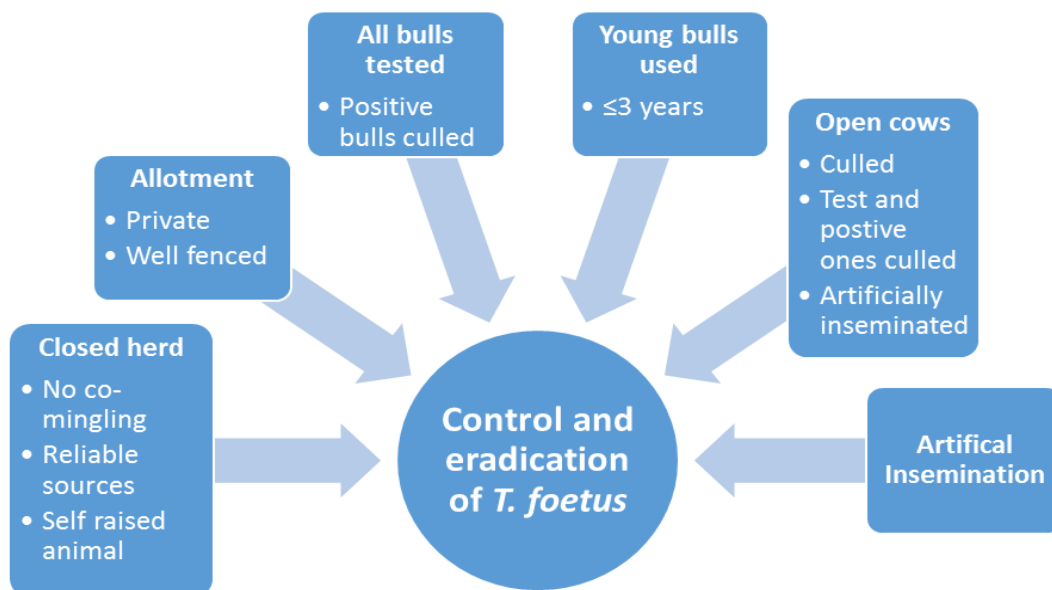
All bulls tested
- Positive bulls culled

Young bulls used
- ≤3 years

Allotment
- Private
- Well fenced

Open cows
- Culled
- Test and postive ones culled
- Artificially inseminated

Closed herd
- No co-mingling
- Reliable sources
- Self raised animal

Control and eradication of *T. foetus*

Artifical Insemination